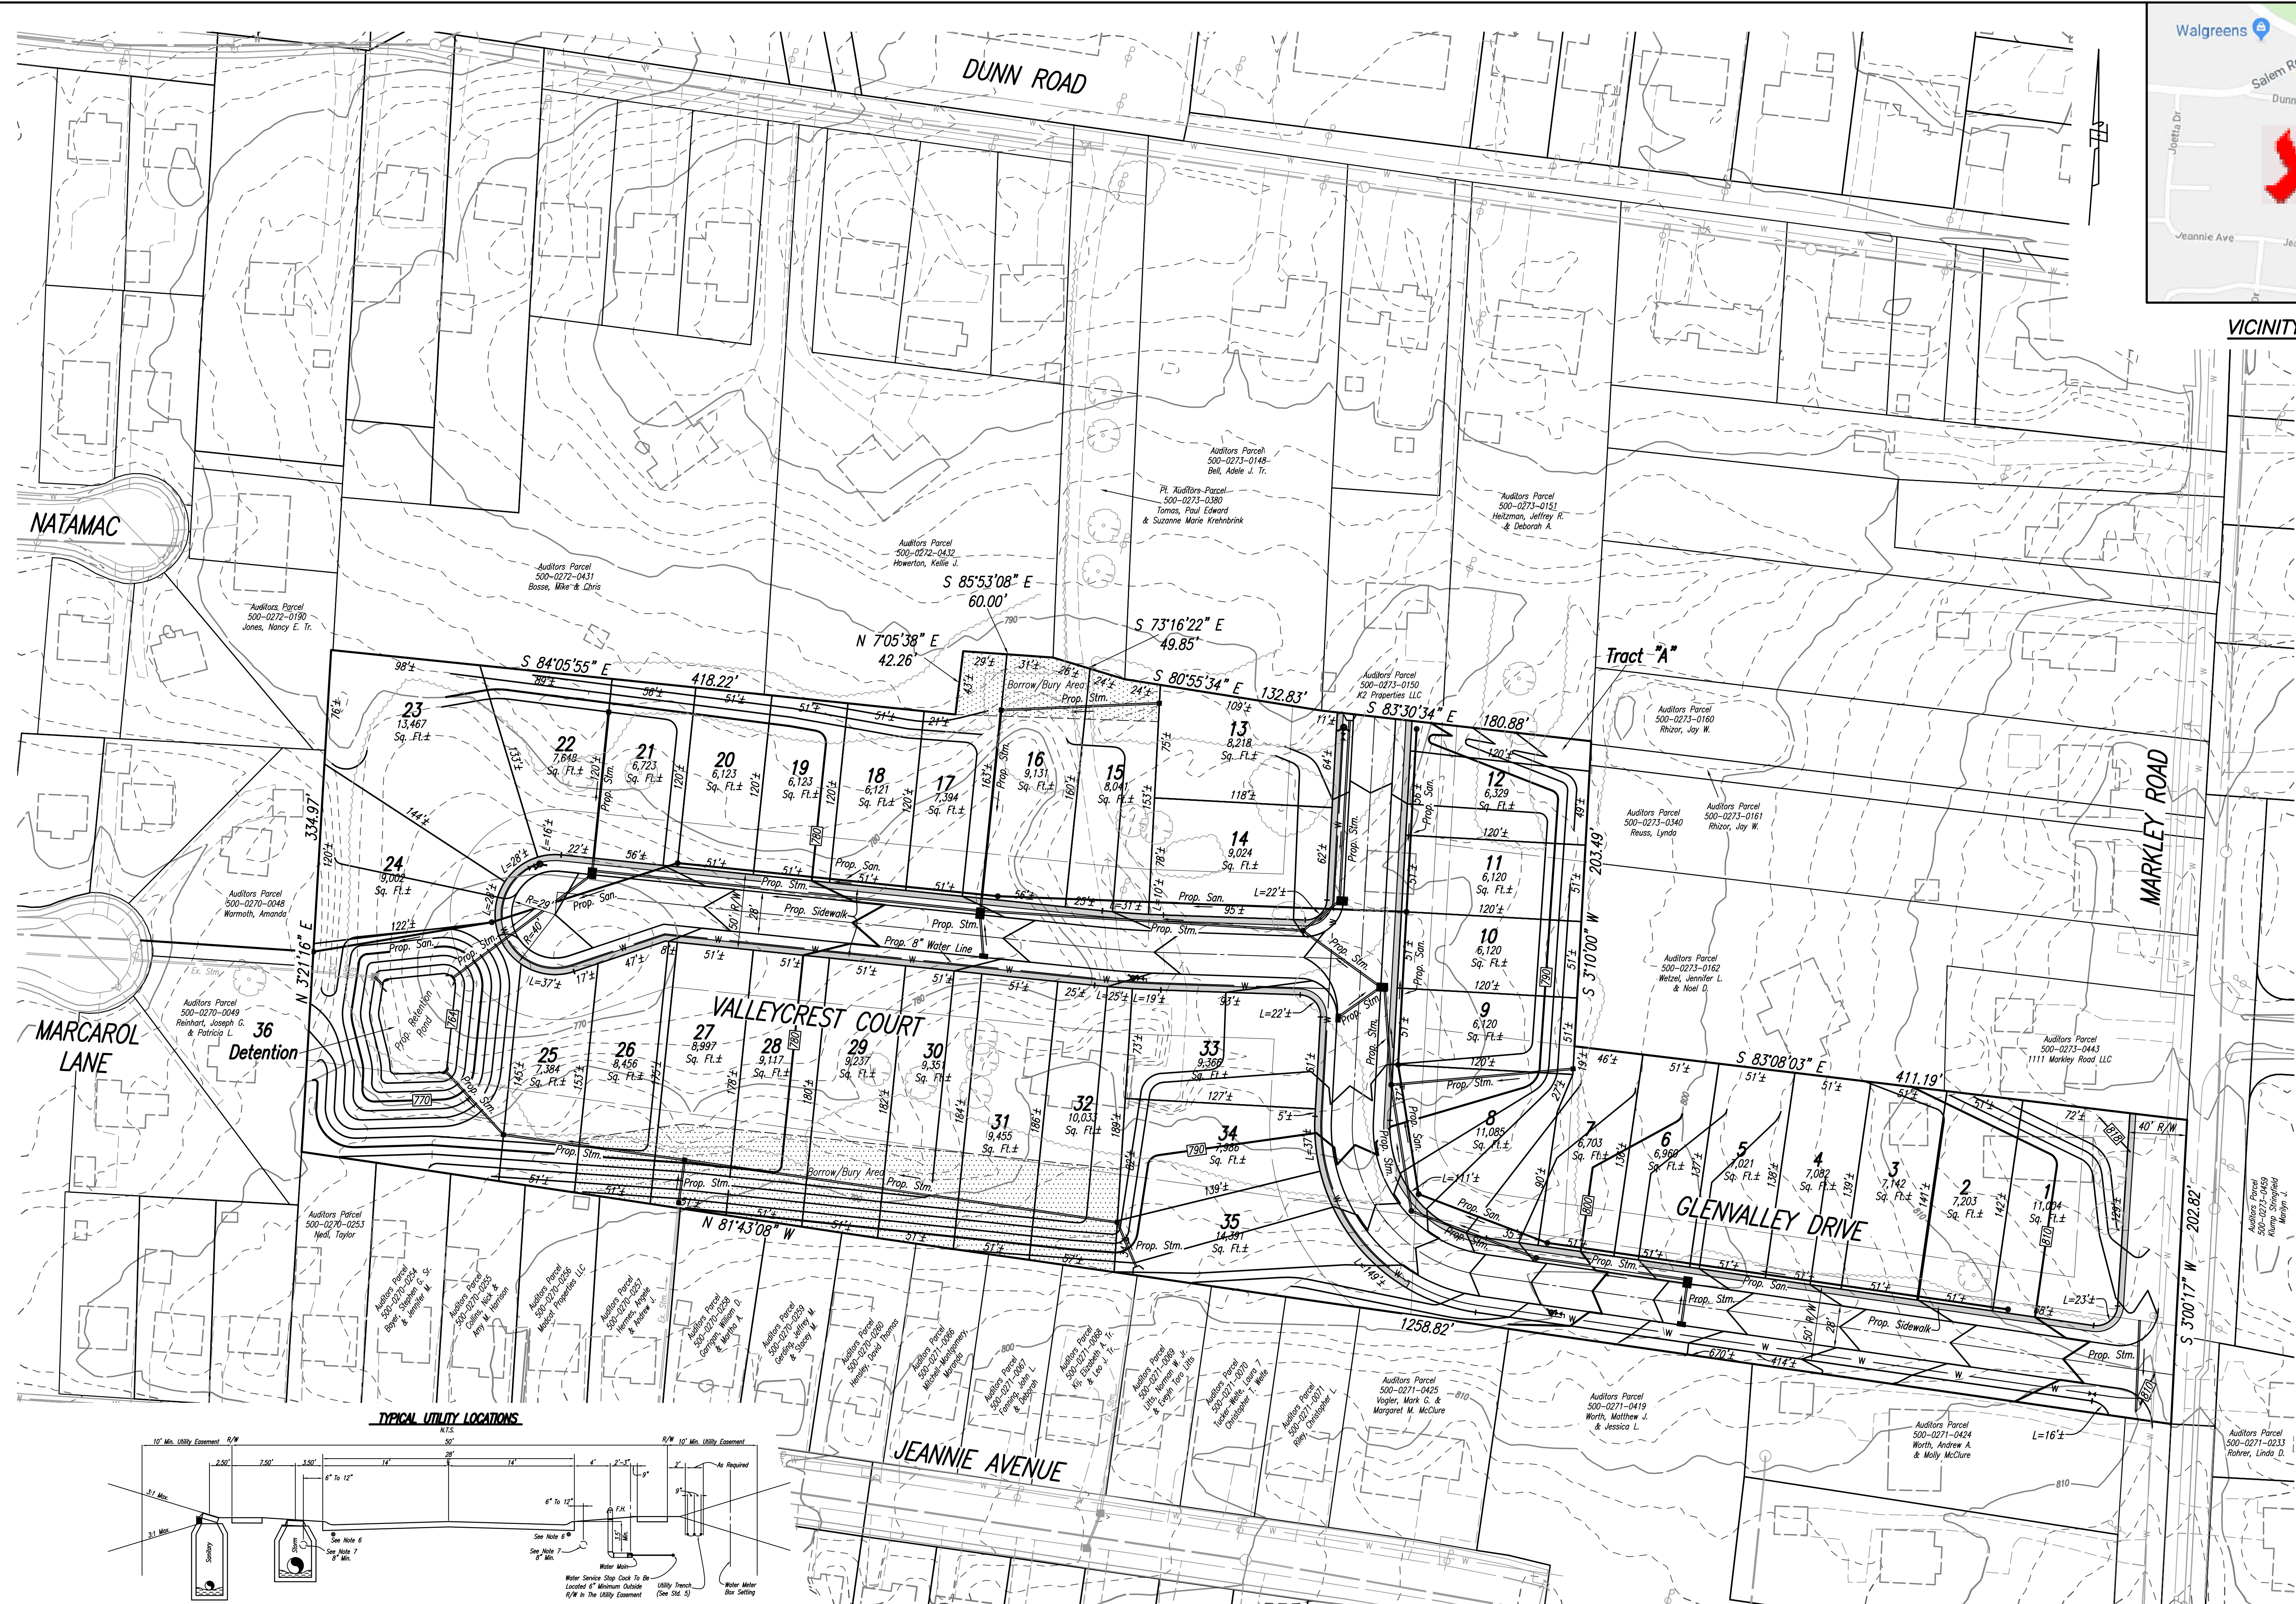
DUNN ROAD

Walgreens
Salem R
Dunn
Joetta Dr
Jeannie Ave

VICINITY

NATAMAC

Auditors Parcel 500-0273-0148 Bell, Adele J. Tr.

Pt. Auditors Parcel 500-0273-0380 Tomas, Paul Edward & Suzanne Marie Krehnbrink

Auditors Parcel 500-0273-0151 Heitzman, Jeffrey R. & Deborah A.

Auditors Parcel 500-0272-0432 Howerton, Kellie J.

Auditors Parcel 500-0272-0431 Bosse, Mike & Chris

Auditors Parcel 500-0272-0190 Jones, Nancy E. Tr.

S 85°53'08" E 60.00'
N 7°05'38" E 42.26'
S 73°16'22" E 49.85'
S 84°05'55" E 418.22'
S 80°55'34" E 132.83'
S 83°30'34" E 180.88'

Auditors Parcel 500-0273-0150 K2 Properties LLC

Tract "A"

Auditors Parcel 500-0273-0160 Rhizor, Jay W.

MARKLEY ROAD

Borrow/Bury Area
Prop. Stm.

23 13,467 Sq. Ft.±
22 7,648 Sq. Ft.±
21 6,723 Sq. Ft.±
20 6,123 Sq. Ft.±
19 6,123 Sq. Ft.±
18 6,121 Sq. Ft.±
17 7,394 Sq. Ft.±
16 9,131 Sq. Ft.±
15 8,041 Sq. Ft.±
13 8,218 Sq. Ft.±
14 9,024 Sq. Ft.±
12 6,329 Sq. Ft.±
11 6,120 Sq. Ft.±
10 6,120 Sq. Ft.±
9 6,120 Sq. Ft.±
24 9,002 Sq. Ft.±

Auditors Parcel 500-0273-0340 Reuss, Lynda

Auditors Parcel 500-0273-0161 Rhizor, Jay W.

334.97'
N 3°21'16" E
203.49'
S 3°10'00" W

Auditors Parcel 500-0270-0048 Warmoth, Amanda

Prop. San.
Prop. Stm.
Prop. Sidewalk
Prop. 8" Water Line

Auditors Parcel 500-0273-0162 Wetzel, Jennifer L. & Noel D.

VALLEYCREST COURT

MARCAROL LANE

Auditors Parcel 500-0270-0049 Reinhart, Joseph G. & Patricia L.

36 Detention

Prop. Retention Pond

25 7,384 Sq. Ft.±
26 8,456 Sq. Ft.±
27 8,997 Sq. Ft.±
28 9,117 Sq. Ft.±
29 9,237 Sq. Ft.±
30 9,351 Sq. Ft.±
31 9,455 Sq. Ft.±
32 10,033 Sq. Ft.±
33 9,366 Sq. Ft.±
34 7,366 Sq. Ft.±
35 14,391 Sq. Ft.±
8 11,085 Sq. Ft.±
7 6,703 Sq. Ft.±
6 6,969 Sq. Ft.±
5 7,021 Sq. Ft.±
4 7,082 Sq. Ft.±
3 7,142 Sq. Ft.±
2 7,203 Sq. Ft.±
1 11,004 Sq. Ft.±

S 83°08'03" E 411.19'

Auditors Parcel 500-0273-0443 1111 Markley Road LLC

GLENVALLEY DRIVE

202.82'
S 3°00'17" W

Auditors Parcel 500-0270-0459 Kump Stringfield Marilyn J.

Auditors Parcel 500-0270-0253 Neal, Taylor

N 81°43'08" W
1258.82'

Borrow/Bury Area

Auditors Parcel 500-0270-0254 Boyer, Stephen G. & Jennifer M.
Auditors Parcel 500-0270-0255 Collins, Nick & Amy M. Harrison
Auditors Parcel 500-0270-0256 Medcalf Properties LLC
Auditors Parcel 500-0270-0257 Harmon, Angela & Andrew J.
Auditors Parcel 500-0270-0258 Carrigan, William D. & Martha A.
Auditors Parcel 500-0270-0259 Gebbing, Jeffrey M. & Stacey M.
Auditors Parcel 500-0271-0265 Henson, David Thomas
Auditors Parcel 500-0271-0066 Mitchel-Montgomery, Miranda
Auditors Parcel 500-0271-0067 Tarbuck, John & Rebecca
Auditors Parcel 500-0271-0068 Kitz, Elizabeth A. Tr. & Leo J. Tr.
Auditors Parcel 500-0271-0069 Litts, Norman Jr. & Leylin Vera Litts
Auditors Parcel 500-0271-0070 Tucker-Belle, Laura J. & Christopher T. Belle
Auditors Parcel 500-0271-0071 Riley, Christopher L.
Auditors Parcel 500-0271-0425 Vogler, Mark G. & Margaret M. McClure
Auditors Parcel 500-0271-0419 Worth, Matthew J. & Jessica L.
Auditors Parcel 500-0271-0424 Worth, Andrew A. & Molly McClure
Auditors Parcel 500-0271-0233 Rohrer, Linda D.

JEANNIE AVENUE

L=16'±

TYPICAL UTILITY LOCATIONS
N.T.S.
10' Min. Utility Easement R/W 50' R/W 10' Min. Utility Easement
28'
2.50' 7.50' 3.50' 14' 14' 4' 2'-3'
6" To 12"
As Required
3:1 Max.
3:1 Min.
Sanitary
Storm
See Note 6
See Note 7 8" Min.
F.H.
Water Main
Water Service Stop Cock To Be Located 6" Minimum Outside R/W In The Utility Easement
Utility Trench (See Std. 5)
Water Meter Box Setting